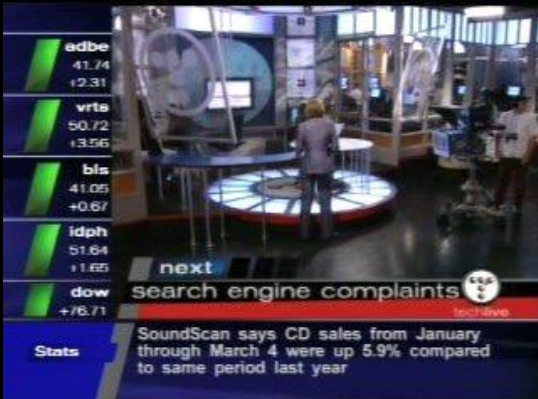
adbe
41.74
+2.31

vrts
50.72
+3.56

bls
41.05
+0.67

idph
51.64
+1.65

dow
+76.71

next

search engine complaints

techlive

Stats

SoundScan says CD sales from January through March 4 were up 5.9% compared to same period last year